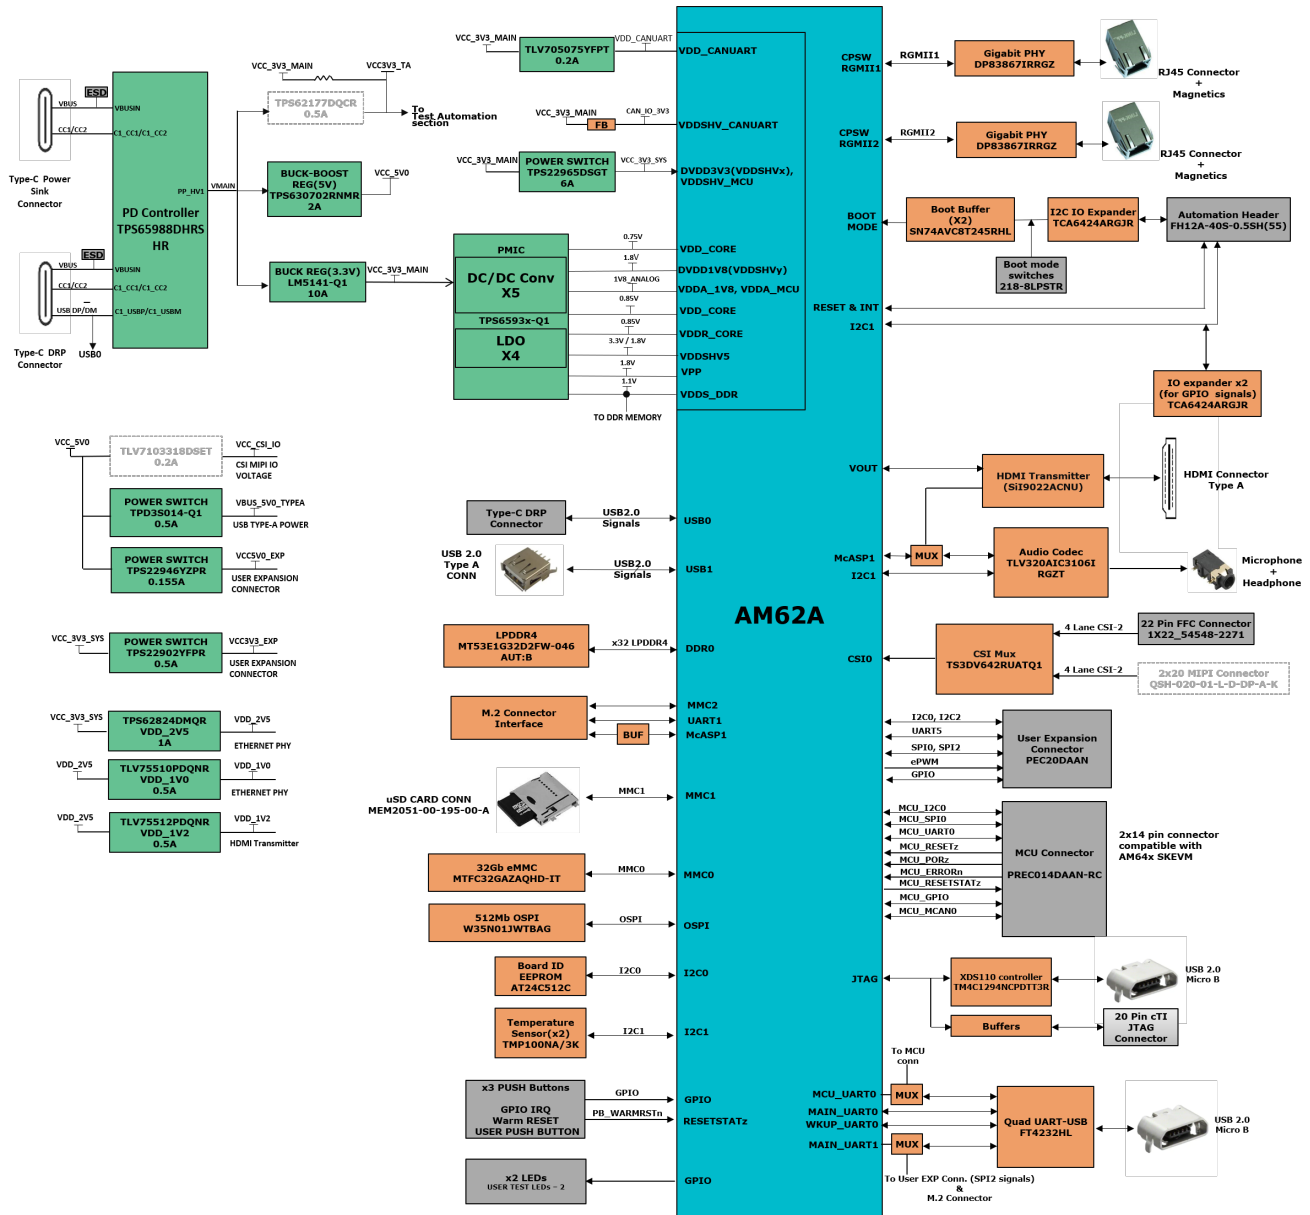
ESD
VBUS
VBUSIN
CC1/CC2
C1_CC1/C1_CC2
Type-C Power Sink Connector
PD Controller TPS65988DHRS HR
PP_HV1
VMAIN
ESD
VBUS
VBUSIN
CC1/CC2
C1_CC1/C1_CC2
USB DP/DM
C1_USBP/C1_USBM
Type-C DRP Connector
USB0

VCC_3V3_MAIN
VCC3V3_TA
TPS62177DQCR 0.5A
To Test Automation section
BUCK-BOOST REG(5V) TPS630702RNMR 2A
VCC_5V0
BUCK REG(3.3V) LM5141-Q1 10A
VCC_3V3_MAIN

VCC_3V3_MAIN
TLV705075YFPT 0.2A
VDD_CANUART
VDD_CANUART
VCC_3V3_MAIN
CAN_IO_3V3
FB
VDDSHV_CANUART
VCC_3V3_MAIN
POWER SWITCH TPS22965DSGT 6A
VCC_3V3_SYS
DVDD3V3(VDDSHVx), VDDSHV_MCU
PMIC
DC/DC Conv X5
TPS6593x-Q1
LDO X4
0.75V
VDD_CORE
1.8V
DVDD1V8(VDDSHVy)
1V8_ANALOG
VDDA_1V8, VDDA_MCU
0.85V
VDD_CORE
0.85V
VDDR_CORE
3.3V / 1.8V
VDDSHV5
1.8V
VPP
1.1V
VDDS_DDR
TO DDR MEMORY

VCC_5V0
TLV7103318DSET 0.2A
VCC_CSI_IO
CSI MIPI IO VOLTAGE
POWER SWITCH TPD3S014-Q1 0.5A
VBUS_5V0_TYPEA
USB TYPE-A POWER
POWER SWITCH TPS22946YZPR 0.155A
VCC5V0_EXP
USER EXPANSION CONNECTOR
VCC_3V3_SYS
POWER SWITCH TPS22902YFPR 0.5A
VCC3V3_EXP
USER EXPANSION CONNECTOR
VCC_3V3_SYS
TPS62824DMQR VDD_2V5 1A
VDD_2V5
ETHERNET PHY
VDD_2V5
TLV75510PDQNR VDD_1V0 0.5A
VDD_1V0
ETHERNET PHY
VDD_2V5
TLV75512PDQNR VDD_1V2 0.5A
VDD_1V2
HDMI Transmitter

Type-C DRP Connector
USB2.0 Signals
USB0
USB 2.0 Type A CONN
USB2.0 Signals
USB1
AM62A
LPDDR4 MT53E1G32D2FW-046 AUT:B
x32 LPDDR4
DDR0
M.2 Connector Interface
MMC2
UART1
BUF
McASP1
uSD CARD CONN MEM2051-00-195-00-A
MMC1
MMC1
32Gb eMMC MTFC32GAZAQHD-IT
MMC0
MMC0
512Mb OSPI W35N01JWTBAG
OSPI
OSPI
Board ID EEPROM AT24C512C
I2C0
I2C0
Temperature Sensor(x2) TMP100NA/3K
I2C1
I2C1
x3 PUSH Buttons
GPIO IRQ Warm RESET USER PUSH BUTTON
GPIO
PB_WARMRSTn
GPIO
RESETSTATz
x2 LEDs
USER TEST LEDs - 2
GPIO

CPSW RGMII1
RGMII1
Gigabit PHY DP83867IRRGZ
RJ45 Connector + Magnetics
CPSW RGMII2
RGMII2
Gigabit PHY DP83867IRRGZ
RJ45 Connector + Magnetics
BOOT MODE
Boot Buffer (X2) SN74AVC8T245RHL
I2C IO Expander TCA6424ARGJR
Automation Header FH12A-40S-0.5SH(55)
Boot mode switches 218-8LPSTR
RESET & INT
I2C1
IO expander x2 (for GPIO signals) TCA6424ARGJR
VOUT
HDMI Transmitter (Sii9022ACNU)
HDMI Connector Type A
McASP1
MUX
Audio Codec TLV320AIC3106I RGZT
I2C1
Microphone + Headphone
4 Lane CSI-2
22 Pin FFC Connector 1X22_54548-2271
CSI0
CSI Mux TS3DV642RUATQ1
4 Lane CSI-2
2x20 MIPI Connector QSH-020-01-L-D-DP-A-K
I2C0, I2C2
UART5
SPI0, SPI2
ePWM
GPIO
User Expansion Connector PEC20DAAN
MCU_I2C0
MCU_SPI0
MCU_UART0
MCU_RESETz
MCU_PORz
MCU_ERRORn
MCU_RESETSTATz
MCU_GPIO
MCU_MCAN0
MCU Connector
PREC014DAAN-RC
2x14 pin connector compatible with AM64x SKEVM
JTAG
XDS110 controller TM4C1294NCPDTT3R
USB 2.0 Micro B
Buffers
20 Pin cTI JTAG Connector
To MCU conn
MCU_UART0
MUX
MAIN_UART0
WKUP_UART0
Quad UART-USB FT4232HL
USB 2.0 Micro B
MAIN_UART1
MUX
To User EXP Conn. (SPI2 signals) & M.2 Connector